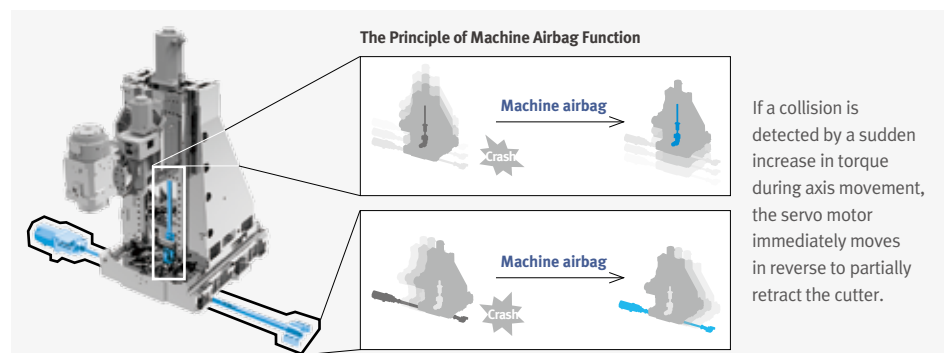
The Principle of Machine Airbag Function

Machine airbag

Crash

Machine airbag

Crash

If a collision is detected by a sudden increase in torque during axis movement, the servo motor immediately moves in reverse to partially retract the cutter.